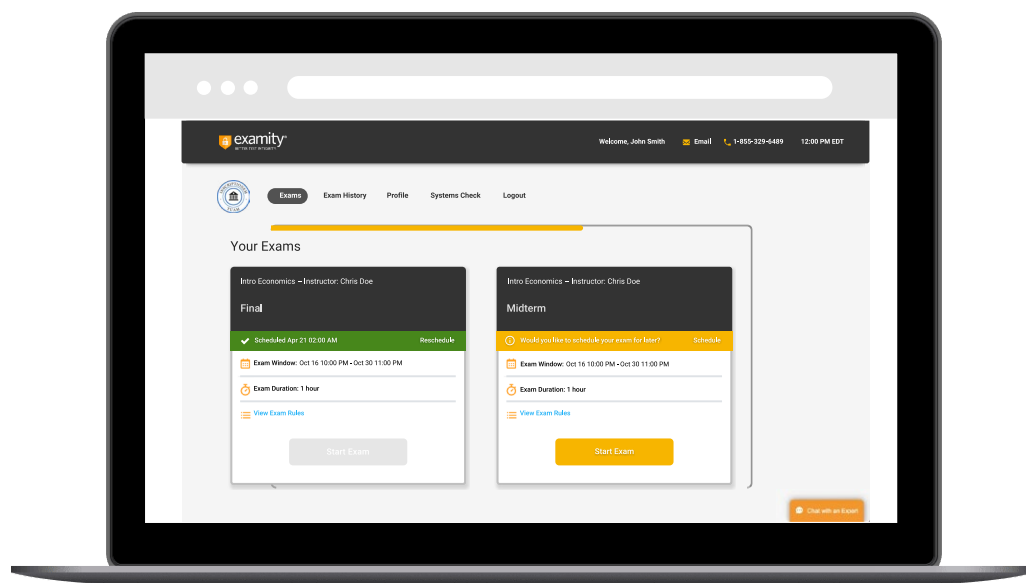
examity
BETTER TEST INTEGRITY

Welcome, John Smith
Email
1-855-329-6489
12:00 PM EDT

Exams
Exam History
Profile
Systems Check
Logout

Your Exams

Intro Economics – Instructor: Chris Doe
Final
Scheduled Apr 21 02:00 AM
Reschedule
Exam Window: Oct 16 10:00 PM - Oct 30 11:00 PM
Exam Duration: 1 hour
View Exam Rules
Start Exam

Intro Economics – Instructor: Chris Doe
Midterm
Would you like to schedule your exam for later?
Schedule
Exam Window: Oct 16 10:00 PM - Oct 30 11:00 PM
Exam Duration: 1 hour
View Exam Rules
Start Exam

Chat with an Expert